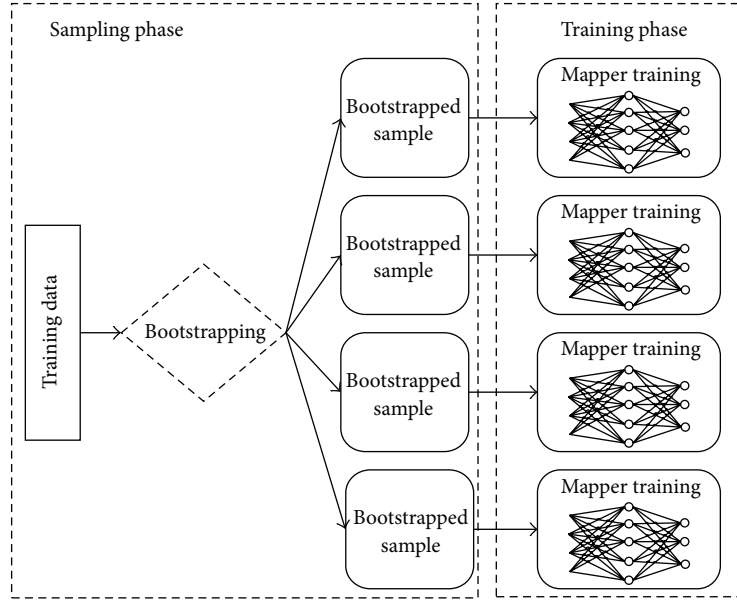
Sampling phase

Training phase

Training data

Bootstrapping

Bootstrapped sample

Bootstrapped sample

Bootstrapped sample

Bootstrapped sample

Mapper training

Mapper training

Mapper training

Mapper training